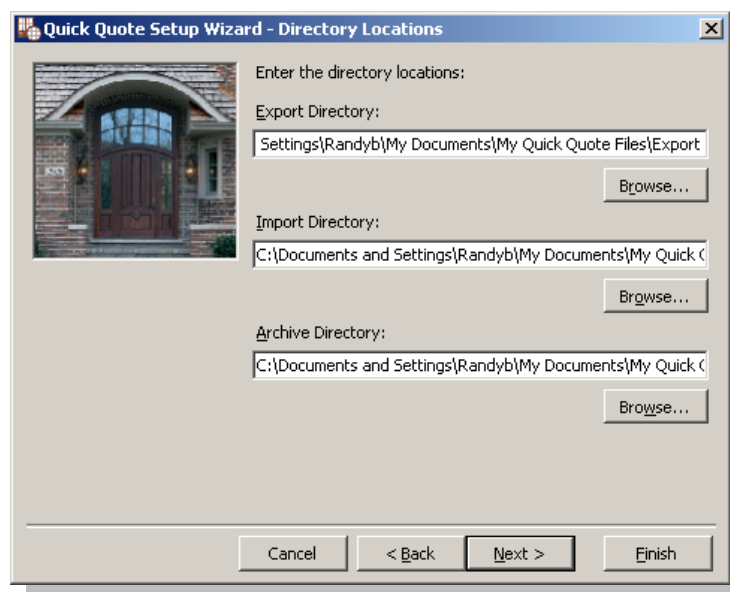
Quick Quote Setup Wizard - Directory Locations

Enter the directory locations:

Export Directory:

Settings\Randyb\My Documents\My Quick Quote Files\Export

Browse...

Import Directory:

C:\Documents and Settings\Randyb\My Documents\My Quick (

Browse...

Archive Directory:

C:\Documents and Settings\Randyb\My Documents\My Quick (

Browse...

Cancel

< Back

Next >

Finish